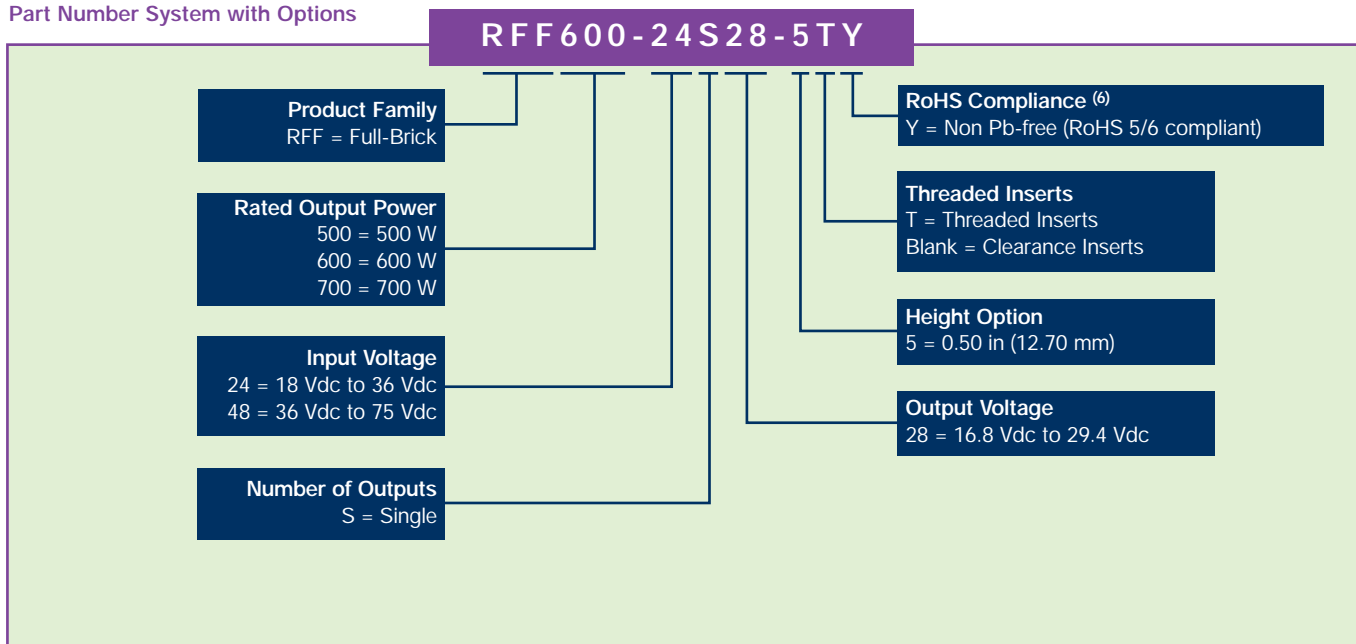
Part Number System with Options

RFF600-24S28-5TY

Product Family
RFF = Full-Brick

Rated Output Power
500 = 500 W
600 = 600 W
700 = 700 W

Input Voltage
24 = 18 Vdc to 36 Vdc
48 = 36 Vdc to 75 Vdc

Number of Outputs
S = Single

RoHS Compliance $^{(6)}$
Y = Non Pb-free (RoHS 5/6 compliant)

Threaded Inserts
T = Threaded Inserts
Blank = Clearance Inserts

Height Option
5 = 0.50 in (12.70 mm)

Output Voltage
28 = 16.8 Vdc to 29.4 Vdc